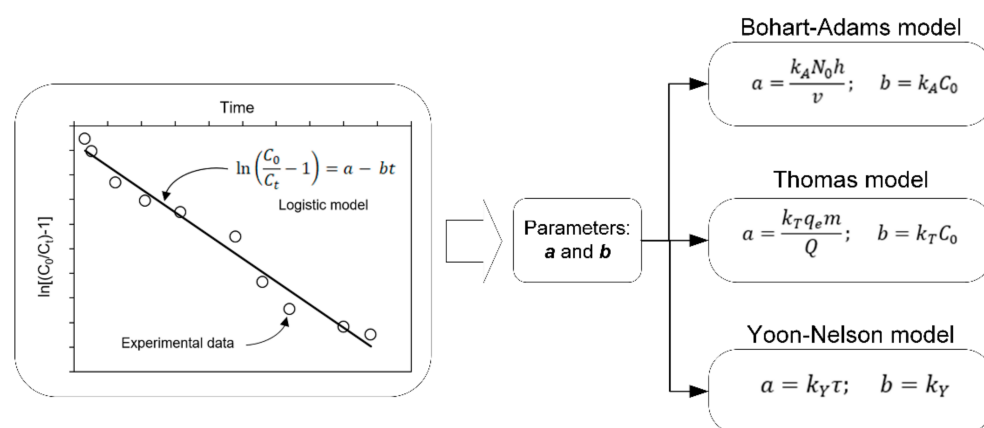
Time

$\ln[(C_0/C_t)-1]$

$\ln\left(\frac{C_0}{C_t}-1\right) = a - bt$

Logistic model

Experimental data

Parameters: ***a*** and ***b***

Bohart-Adams model

$a = \frac{k_A N_0 h}{v}; \quad b = k_A C_0$

Thomas model

$a = \frac{k_T q_e m}{Q}; \quad b = k_T C_0$

Yoon-Nelson model

$a = k_Y \tau; \quad b = k_Y$